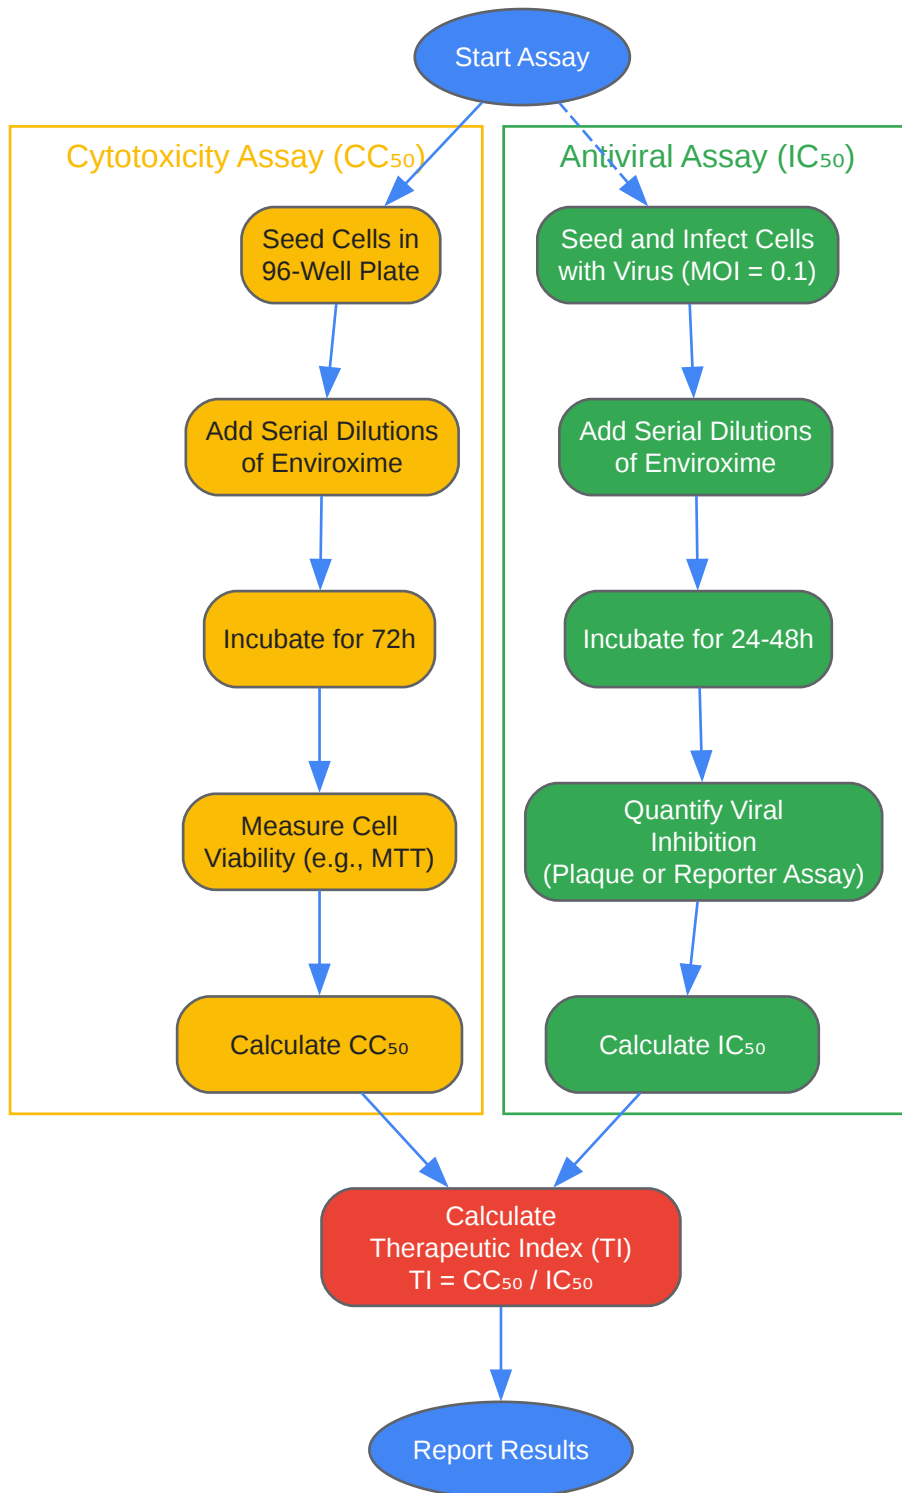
Start Assay

Cytotoxicity Assay ($CC_{50}$)

Seed Cells in 96-Well Plate

Add Serial Dilutions of Enviroxime

Incubate for 72h

Measure Cell Viability (e.g., MTT)

Calculate $CC_{50}$

Antiviral Assay ($IC_{50}$)

Seed and Infect Cells with Virus (MOI = 0.1)

Add Serial Dilutions of Enviroxime

Incubate for 24-48h

Quantify Viral Inhibition (Plaque or Reporter Assay)

Calculate $IC_{50}$

Calculate Therapeutic Index (TI) TI = $CC_{50}$ / $IC_{50}$

Report Results